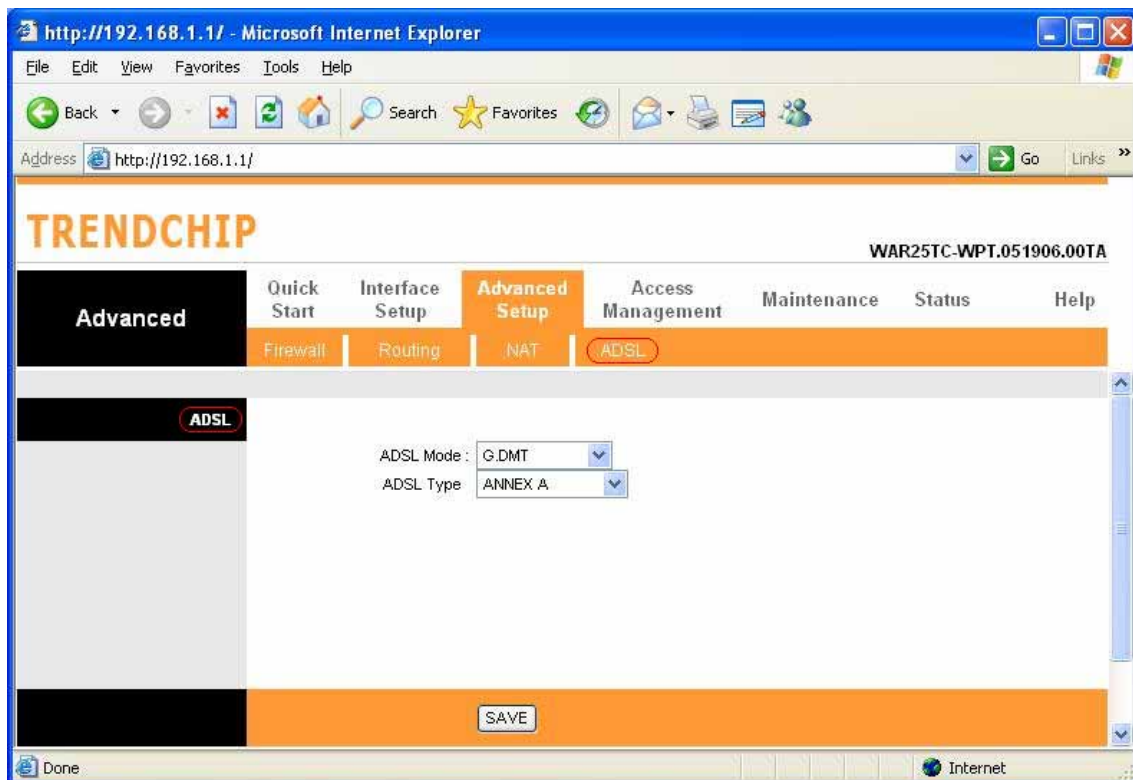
http://192.168.1.1/ - Microsoft Internet Explorer

File Edit View Favorites Tools Help

Back Search Favorites

Address http://192.168.1.1/ Go Links »

TRENDCHIP

WAR25TC-WPT.051906.00TA

Advanced

Quick Start | Interface Setup | Advanced Setup | Access Management | Maintenance | Status | Help

Firewall | Routing | NAT | ADSL

ADSL

ADSL Mode : G.DMT
ADSL Type ANNEX A

SAVE

Done

Internet